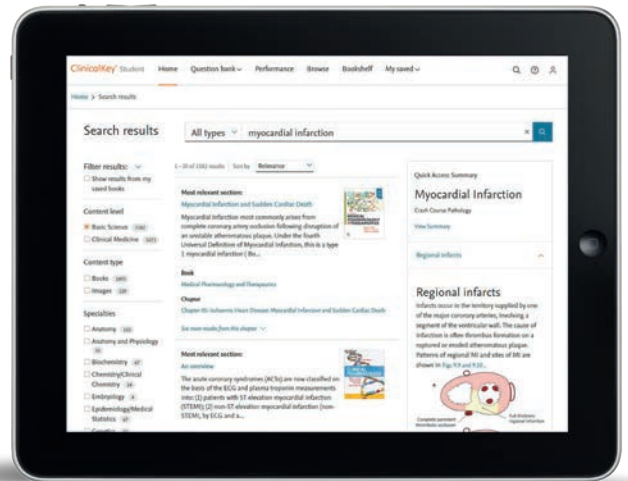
ClinicalKey Student Home Question bank Performance Browse Bookshelf My saved

Home > Search results

Search results

All types myocardial infarction

Filter results:
Show results from my saved books

Content level
Basic Science
Clinical Medicine

Content type
Books
Images

Specialties
Anatomy
Anatomy and Physiology
Biochemistry
Chemistry/Clinical Chemistry
Embryology
Epidemiology/Medical Statistics
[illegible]

1–20 of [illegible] results Sort by Relevance

Most relevant section:
Myocardial Infarction and Sudden Cardiac Death

Myocardial infarction most commonly arises from complete coronary artery occlusion following disruption of an unstable atheromatous plaque. Under the fourth Universal Definition of Myocardial Infarction, this is a type 1 myocardial infarction ( Bo...

Book
Medical Pharmacology and Therapeutics

Chapter
Chapter 05: Ischaemic Heart Disease: Myocardial Infarction and Sudden Cardiac Death

See more results from this chapter

Most relevant section:
An overview

The acute coronary syndromes (ACSs) are now classified on the basis of the ECG and plasma troponin measurements into: (1) patients with ST elevation myocardial infarction (STEMI); (2) non-ST elevation myocardial infarction (non-STEMI), by ECG and a...

Quick Access Summary
Myocardial Infarction
Crash Course Pathology
View Summary

Regional infarcts

Regional infarcts
Infarcts occur in the territory supplied by one of the major coronary arteries, involving a segment of the ventricular wall. The cause of infarction is often thrombus formation on a ruptured or eroded atheromatous plaque. Patterns of regional MI and sites of MI are shown in Figs 9.9 and 9.10...

Complete persistent thrombotic occlusion
Full thickness regional infarction